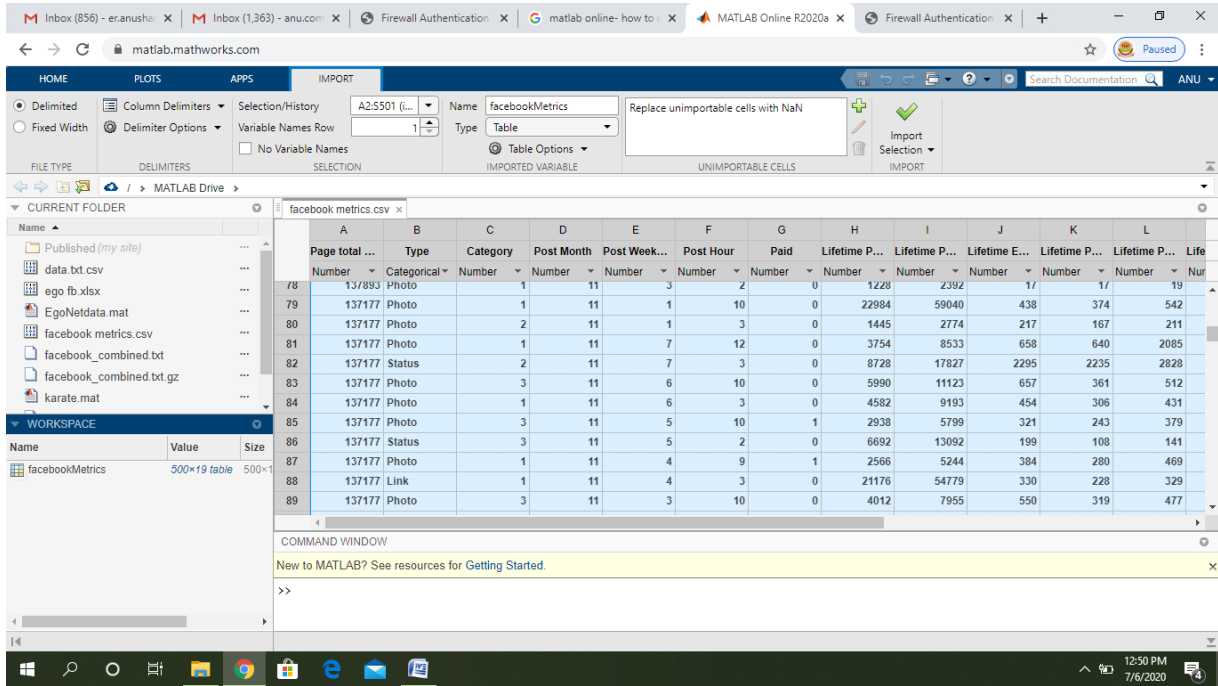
M Inbox (856) - er.anusha ×
M Inbox (1,363) - anu.com ×
Firewall Authentication ×
G matlab online- how to ×
MATLAB Online R2020a ×
Firewall Authentication ×
+

matlab.mathworks.com
Paused

HOME PLOTS APPS IMPORT
Search Documentation ANU

Delimited
Fixed Width
FILE TYPE
Column Delimiters
Delimiter Options
DELIMITERS
Selection/History A2:S501 (i...
Variable Names Row 1
No Variable Names
SELECTION
Name facebookMetrics
Type Table
Table Options
IMPORTED VARIABLE
Replace unimportable cells with NaN
UNIMPORTABLE CELLS
Import Selection
IMPORT

/ > MATLAB Drive >

CURRENT FOLDER
Name
Published (my site)
data.txt.csv
ego fb.xlsx
EgoNetdata.mat
facebook metrics.csv
facebook_combined.txt
facebook_combined.txt.gz
karate.mat

WORKSPACE
| Name | Value | Size |
|---|---|---|
| facebookMetrics | 500×19 table | 500×1 |

facebook metrics.csv ×

| | A | B | C | D | E | F | G | H | I | J | K | L |
|---|---|---|---|---|---|---|---|---|---|---|---|---|
| | Page total ... | Type | Category | Post Month | Post Week... | Post Hour | Paid | Lifetime P... | Lifetime P... | Lifetime E... | Lifetime P... | Lifetime P... |
| | Number | Categorical | Number | Number | Number | Number | Number | Number | Number | Number | Number | Number |
| 78 | 137893 | Photo | 1 | 11 | 3 | 2 | 0 | 1228 | 2392 | 17 | 17 | 19 |
| 79 | 137177 | Photo | 1 | 11 | 1 | 10 | 0 | 22984 | 59040 | 438 | 374 | 542 |
| 80 | 137177 | Photo | 2 | 11 | 1 | 3 | 0 | 1445 | 2774 | 217 | 167 | 211 |
| 81 | 137177 | Photo | 1 | 11 | 7 | 12 | 0 | 3754 | 8533 | 658 | 640 | 2085 |
| 82 | 137177 | Status | 2 | 11 | 7 | 3 | 0 | 8728 | 17827 | 2295 | 2235 | 2828 |
| 83 | 137177 | Photo | 3 | 11 | 6 | 10 | 0 | 5990 | 11123 | 657 | 361 | 512 |
| 84 | 137177 | Photo | 1 | 11 | 6 | 3 | 0 | 4582 | 9193 | 454 | 306 | 431 |
| 85 | 137177 | Photo | 3 | 11 | 5 | 10 | 1 | 2938 | 5799 | 321 | 243 | 379 |
| 86 | 137177 | Status | 3 | 11 | 5 | 2 | 0 | 6692 | 13092 | 199 | 108 | 141 |
| 87 | 137177 | Photo | 1 | 11 | 4 | 9 | 1 | 2566 | 5244 | 384 | 280 | 469 |
| 88 | 137177 | Link | 1 | 11 | 4 | 3 | 0 | 21176 | 54779 | 330 | 228 | 329 |
| 89 | 137177 | Photo | 3 | 11 | 3 | 10 | 0 | 4012 | 7955 | 550 | 319 | 477 |

COMMAND WINDOW
New to MATLAB? See resources for Getting Started.
>>

12:50 PM
7/6/2020